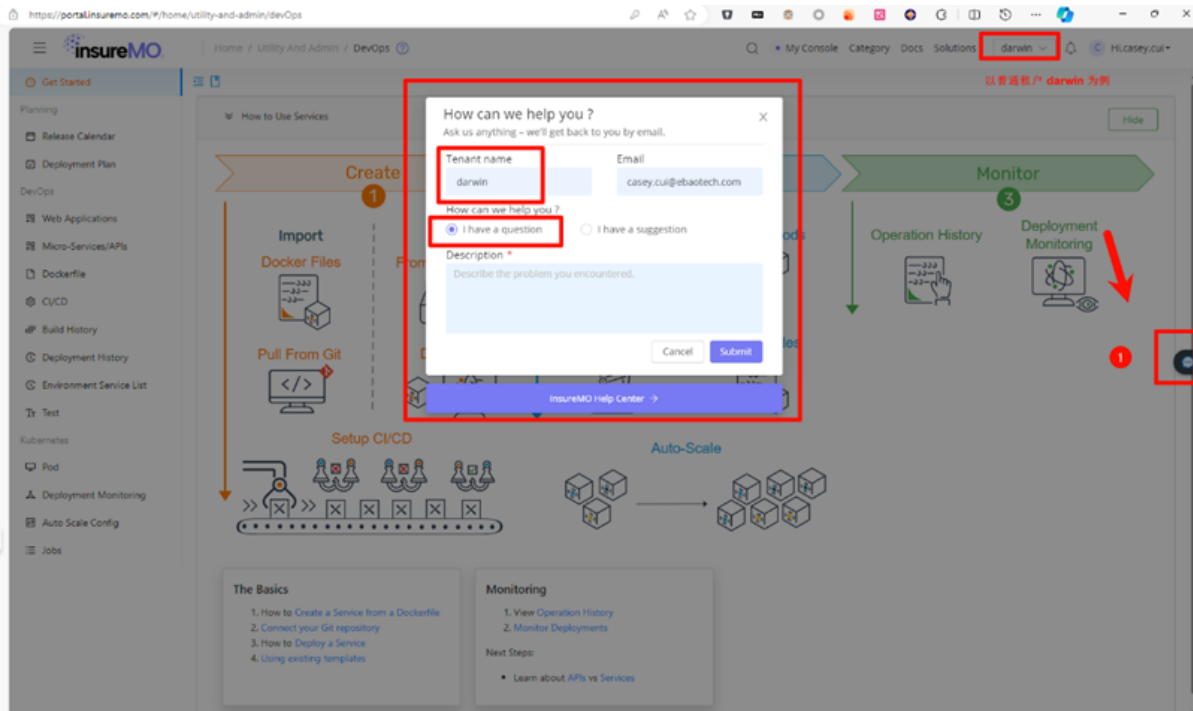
https://portal.insuremo.com/#/home/utility-and-admin/devOps

insureMO

Home / Utility And Admin / DevOps

My Console Category Docs Solutions darwin Hi,casey.cui

以普通租户 darwin 为例

Get Started
Planning
Release Calendar
Deployment Plan
DevOps
Web Applications
Micro-Services/APIs
Dockerfile
CI/CD
Build History
Deployment History
Environment Service List
Test
Kubernetes
Pod
Deployment Monitoring
Auto Scale Config
Jobs

How to Use Services

Hide

Create
1
Import
Docker Files
Fro
Pull From Git
Setup CI/CD
Auto-Scale
Monitor
3
Operation History
Deployment Monitoring

How can we help you ?
Ask us anything – we'll get back to you by email.
Tenant name
darwin
Email
casey.cui@ebaotech.com
How can we help you ?
I have a question
I have a suggestion
Description *
Describe the problem you encountered.
Cancel
Submit
InsureMO Help Center →

1

The Basics
1. How to Create a Service from a Dockerfile
2. Connect your Git repository
3. How to Deploy a Service
4. Using existing templates

Monitoring
1. View Operation History
2. Monitor Deployments
Next Steps:
• Learn about APIs vs Services